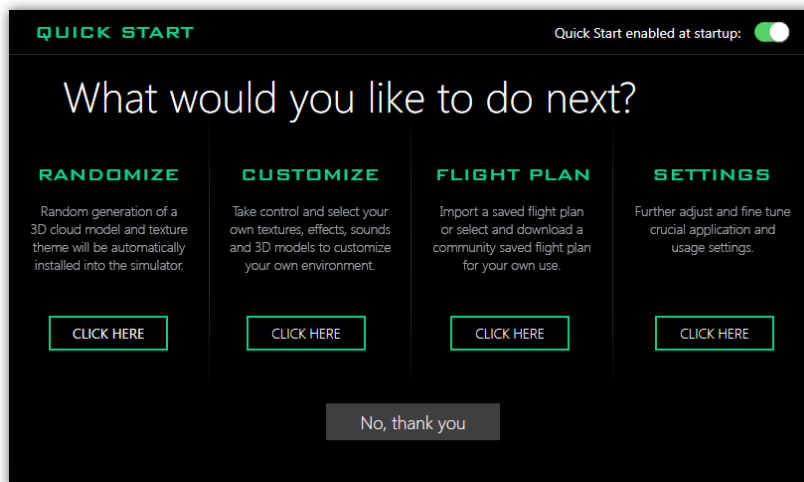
QUICK START

Quick Start enabled at startup:

What would you like to do next?

RANDOMIZE

Random generation of a 3D cloud model and texture theme will be automatically installed into the simulator.

CLICK HERE

CUSTOMIZE

Take control and select your own textures, effects, sounds and 3D models to customize your own environment.

CLICK HERE

FLIGHT PLAN

Import a saved flight plan or select and download a community saved flight plan for your own use.

CLICK HERE

SETTINGS

Further adjust and fine tune crucial application and usage settings.

CLICK HERE

No, thank you